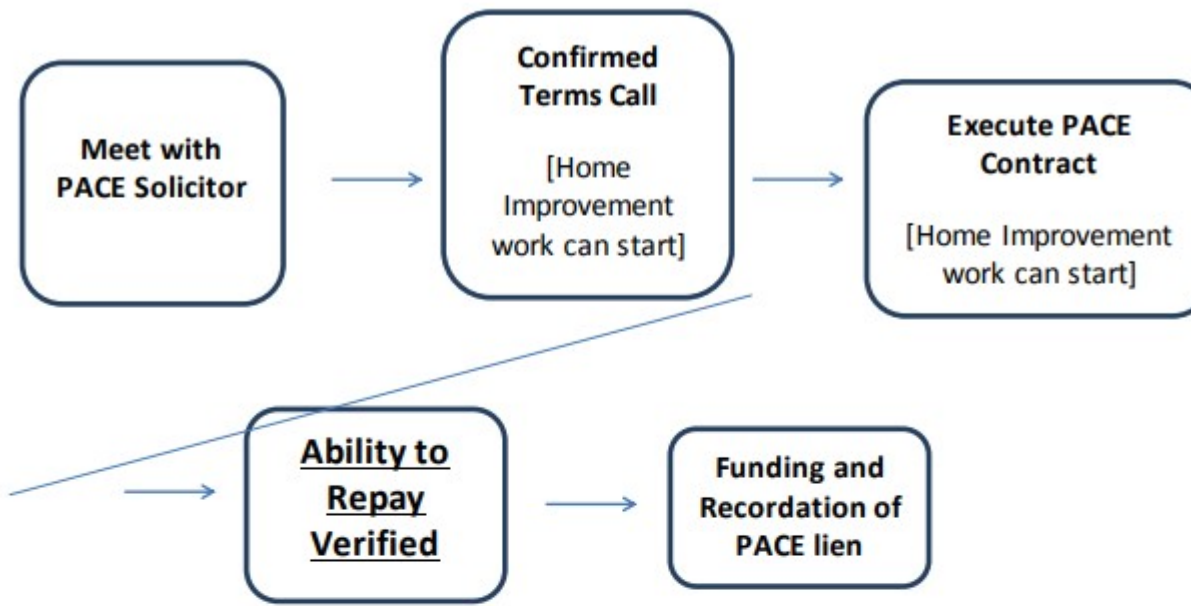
Meet with PACE Solicitor

Confirmed Terms Call

[Home Improvement work can start]

Execute PACE Contract

[Home Improvement work can start]

Ability to Repay Verified

Funding and Recordation of PACE lien